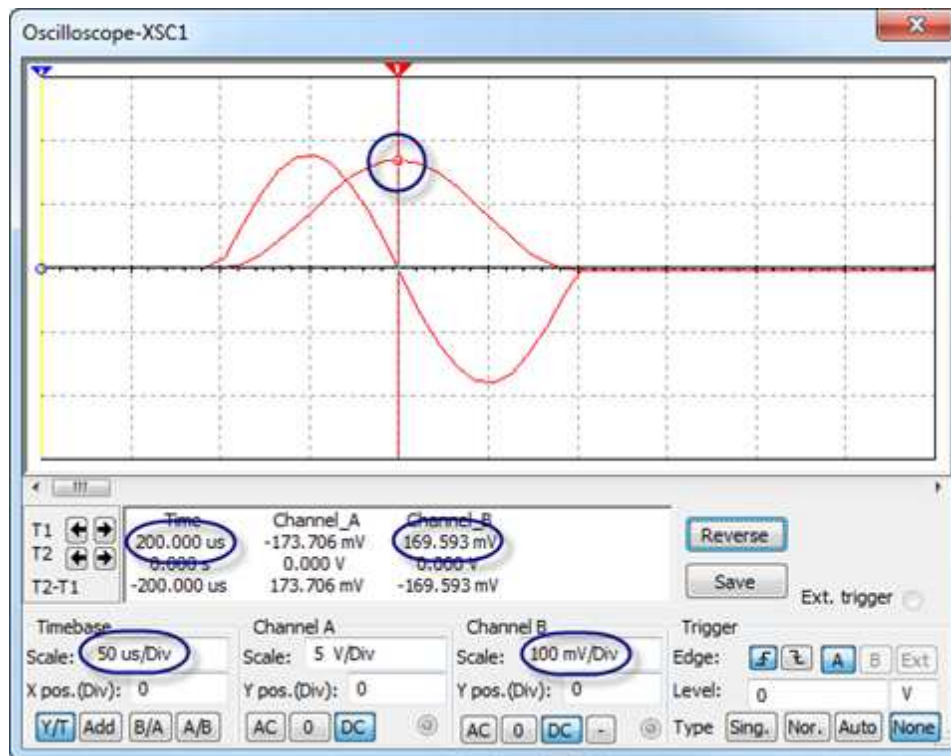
Oscilloscope-XSC1

| | Time | Channel_A | Channel_B |
|---|---|---|---|
| T1 | 200.000 us | -173.706 mV | 169.593 mV |
| T2 | 0.000 s | 0.000 V | 0.000 V |
| T2-T1 | -200.000 us | 173.706 mV | -169.593 mV |

Reverse
Save
Ext. trigger

Timebase
Scale: 50 us/Div
X pos.(Div): 0
Y/T Add B/A A/B

Channel A
Scale: 5 V/Div
Y pos.(Div): 0
AC 0 DC

Channel B
Scale: 100 mV/Div
Y pos.(Div): 0
AC 0 DC -

Trigger
Edge: A B Ext
Level: 0 V
Type Sing. Nor. Auto None